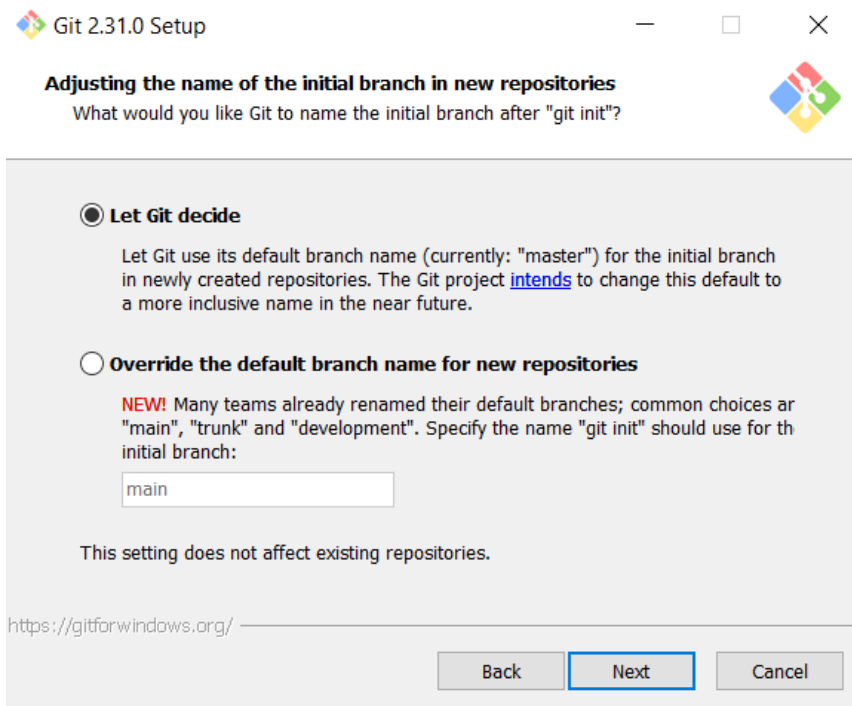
Git 2.31.0 Setup

Adjusting the name of the initial branch in new repositories
What would you like Git to name the initial branch after "git init"?

Let Git decide

Let Git use its default branch name (currently: "master") for the initial branch in newly created repositories. The Git project intends to change this default to a more inclusive name in the near future.

Override the default branch name for new repositories

NEW! Many teams already renamed their default branches; common choices ar "main", "trunk" and "development". Specify the name "git init" should use for th initial branch:

main

This setting does not affect existing repositories.

https://gitforwindows.org/

Back Next Cancel